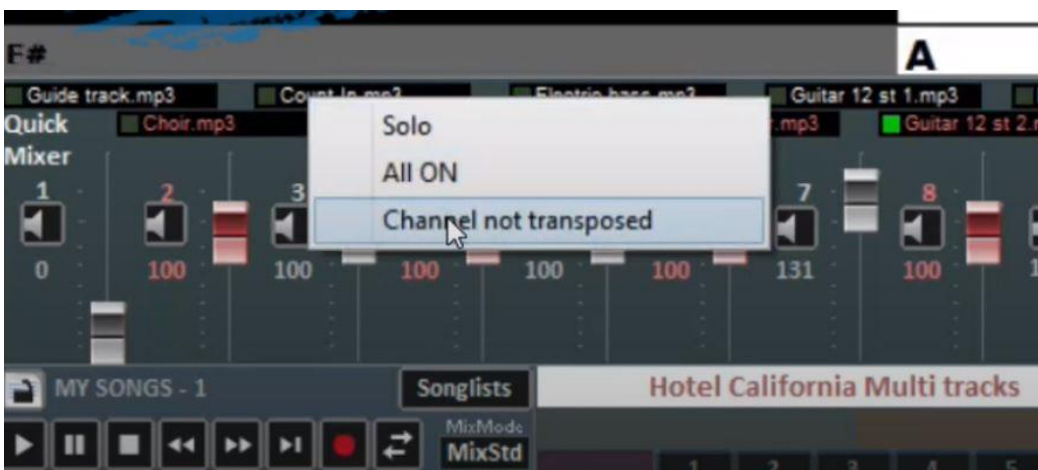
F#

A

Guide track.mp3

Count In.mp3

Electric bass.mp3

Guitar 12 st 1.mp3

Quick Mixer

Choir.mp3

r.mp3

Guitar 12 st 2.

Solo

All ON

Channel not transposed

1

2

3

7

8

0

100

100

100

100

100

131

100

MY SONGS - 1

Songlists

Hotel California Multi tracks

MixMode

MixStd

1

2

3

4

5